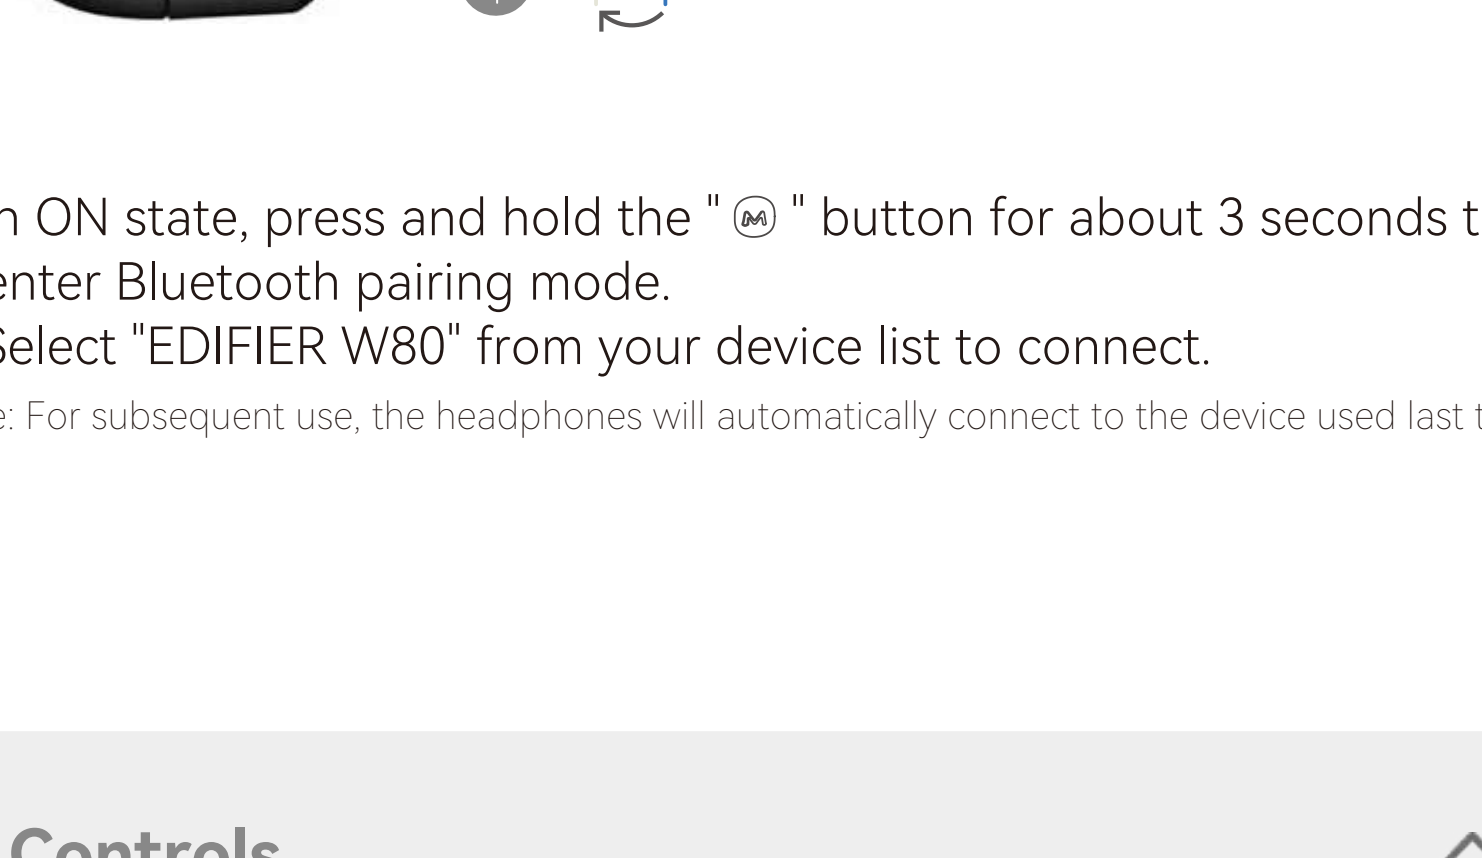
n ON state, press and hold the " Ⓜ " button for about 3 seconds t enter Bluetooth pairing mode.
Select "EDIFIER W80" from your device list to connect.
e: For subsequent use, the headphones will automatically connect to the device used last t

Controls